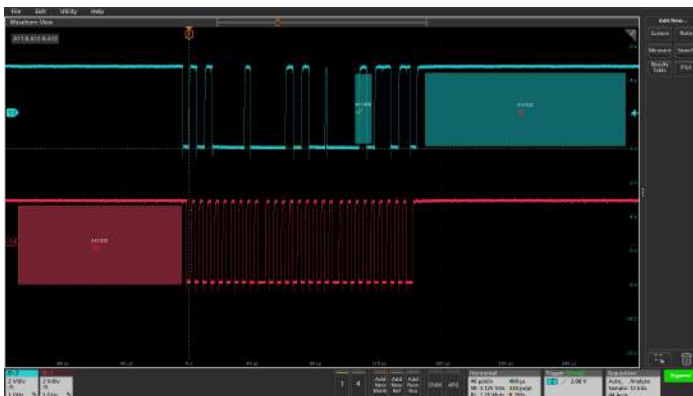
File Edit Utility Help

Waveform View

Add New...

Cursors

Note

Measure

Search

Results Table

Plot

1

4

Add New Math

Add New Ref

Add New Bus

Horizontal

Trigger

Acquisition

Auto, Analyze

Stopped

2.00 V